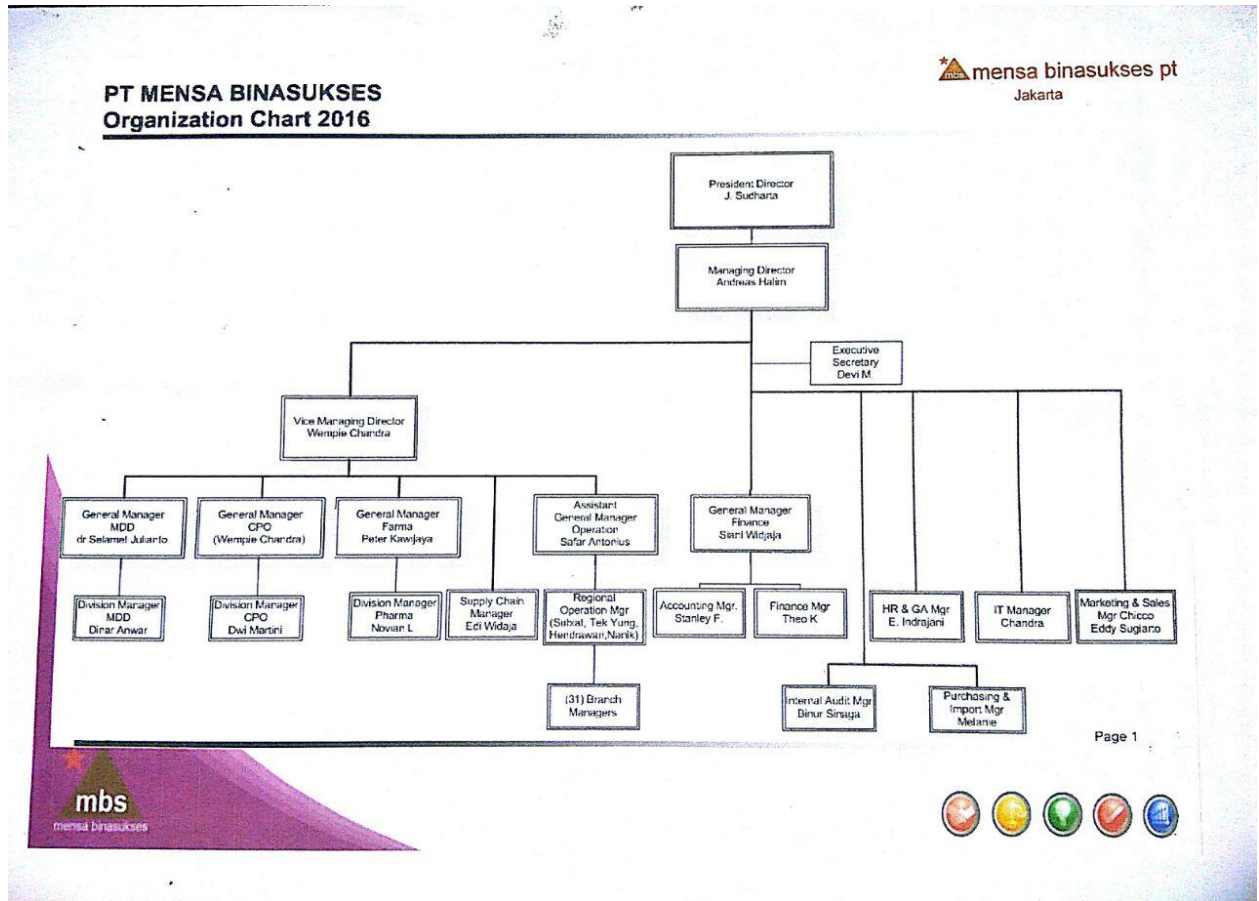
PT MENSA BINASUKSES
Organization Chart 2016

mbs mensa binasukses pt
Jakarta

President Director
J. Sucharta

Managing Director
Andreas Halim

Executive Secretary
Devi M.

Vice Managing Director
Wempie Chandra

General Manager
MDD
dr Selamet Julianto

General Manager
CPO
(Wempie Chandra)

General Manager
Farma
Peter Kawijaya

Assistant General Manager Operation
Safar Antonius

General Manager
Finance
Siani Widjaja

Division Manager
MDD
Dirar Anwar

Division Manager
CPO
Dwi Martini

Division Manager
Pharma
Novian L

Supply Chain Manager
Edi Widaja

Regional Operation Mgr
(Subal, Tek Yung, Hendrawan, Nanik)

Accounting Mgr.
Stanley F.

Finance Mgr
Theo K

HR & GA Mgr
E. Indrajani

IT Manager
Chandra

Marketing & Sales
Mgr Chicco
Eddy Sugiano

(31) Branch Managers

Internal Audit Mgr
Binur Siraga

Purchasing & Import Mgr
Melanie

Page 1

mbs
mensa binasukses